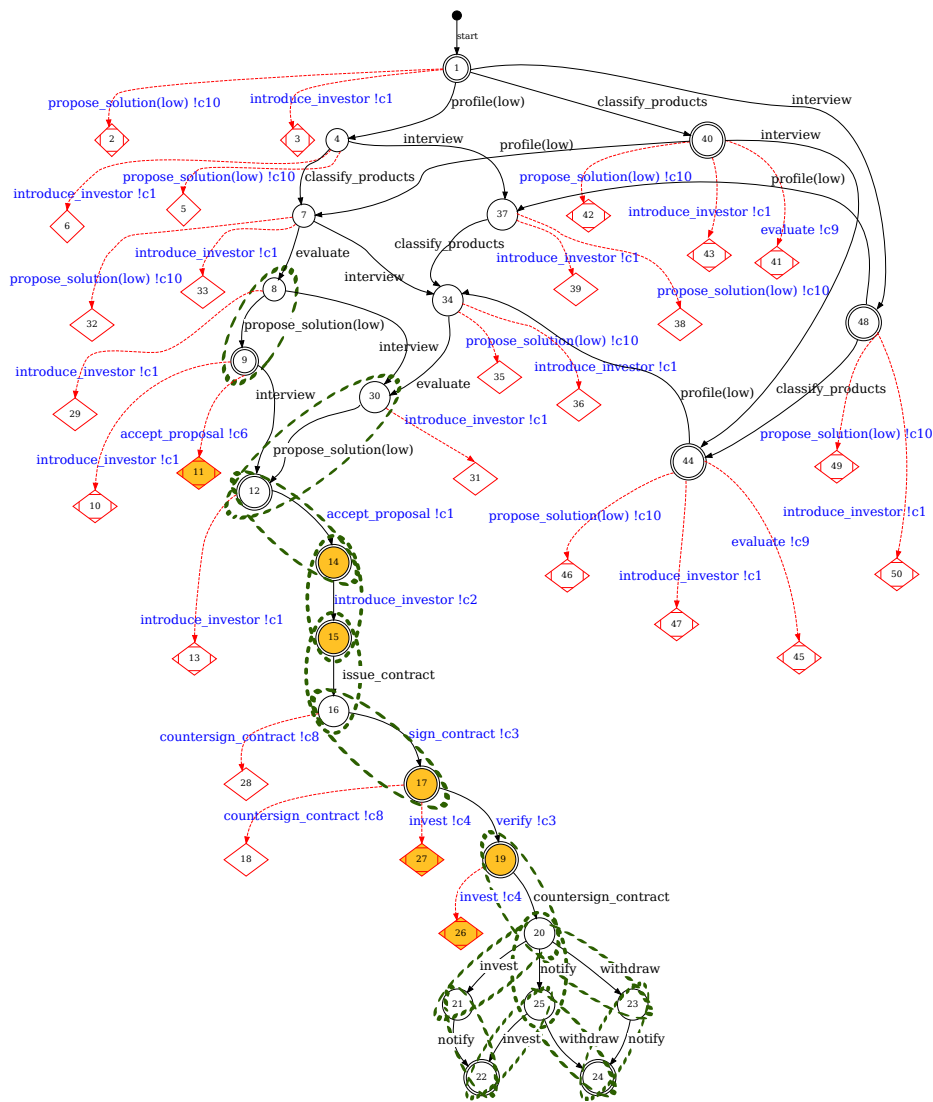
start
1
propose_solution(low) !c10
introduce_investor !c1
profile(low)
classify_products
interview
2
3
4
interview
profile(low)
40
interview
introduce_investor !c1
propose_solution(low) !c10
classify_products
6
5
profile(low)
propose_solution(low) !c10
7
37
42
introduce_investor !c1
evaluate
classify_products
introduce_investor !c1
43
evaluate !c9
41
propose_solution(low) !c10
33
interview
introduce_investor !c1
39
8
34
propose_solution(low) !c10
32
38
48
propose_solution(low)
interview
propose_solution(low) !c10
introduce_investor !c1
29
9
introduce_investor !c1
35
evaluate
36
interview
profile(low)
classify_products
30
introduce_investor !c1
accept_proposal !c6
propose_solution(low) !c10
introduce_investor !c1
11
propose_solution(low)
31
44
49
12
introduce_investor !c1
10
accept_proposal !c1
propose_solution(low) !c10
evaluate !c9
14
46
50
introduce_investor !c1
introduce_investor !c2
introduce_investor !c1
47
15
45
13
issue_contract
16
countersign_contract !c8
sign_contract !c3
28
17
countersign_contract !c8
invest !c4
verify !c3
18
27
19
invest !c4
countersign_contract
26
20
invest
notify
withdraw
21
25
23
notify
invest
withdraw
notify
22
24